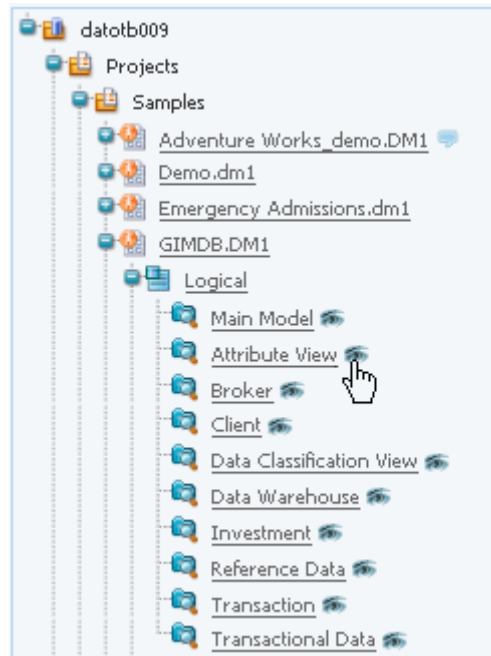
datotb009
Projects
Samples
Adventure Works_demo.DM1
Demo.dm1
Emergency Admissions.dm1
GIMDB.DM1
Logical
Main Model
Attribute View
Broker
Client
Data Classification View
Data Warehouse
Investment
Reference Data
Transaction
Transactional Data